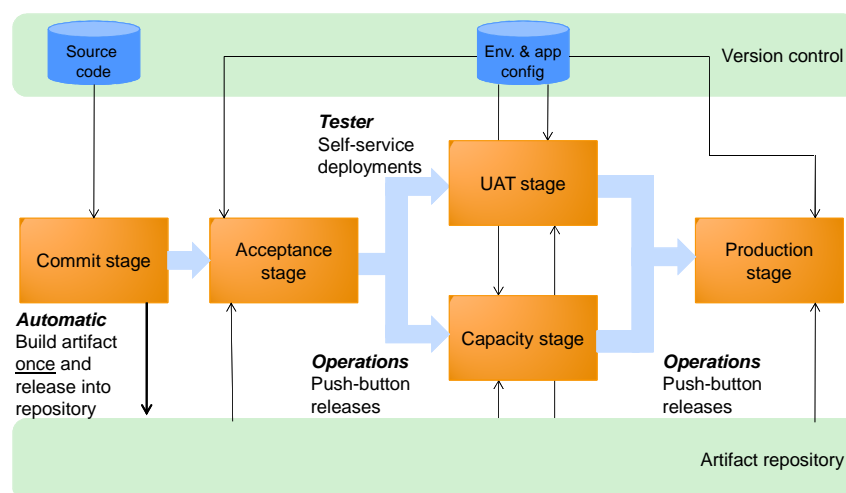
Source code

Env. & app config

Version control

Tester
Self-service deployments

UAT stage

Commit stage

Acceptance stage

Production stage

Capacity stage

Automatic
Build artifact once and release into repository

Operations
Push-button releases

Operations
Push-button releases

Artifact repository